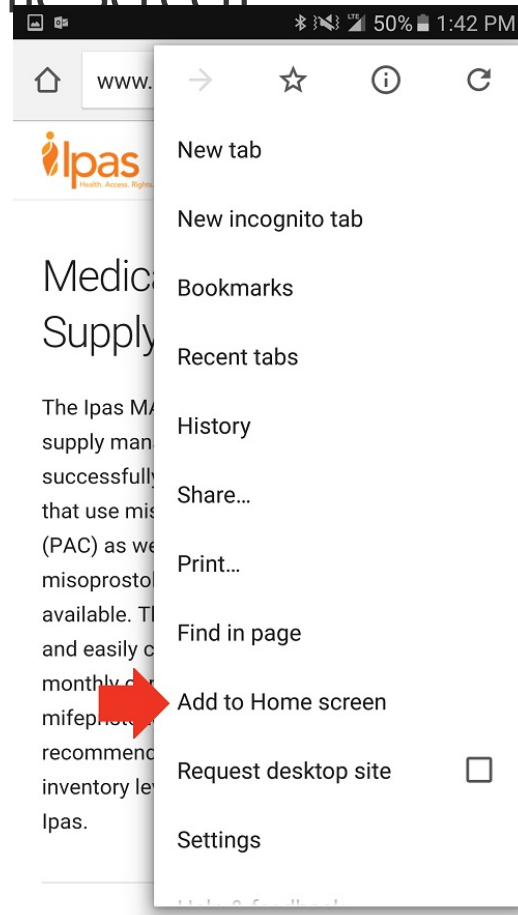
50% 1:42 PM

www.

Ipas
Health. Access. Rights.

Medic
Supply

The Ipas MA
supply man
successfully
that use mis
(PAC) as we
misoprostol
available. Th
and easily c
monthly c
mifep
recommen
inventory le
Ipas.

New tab

New incognito tab

Bookmarks

Recent tabs

History

Share…

Print…

Find in page

Add to Home screen

Request desktop site

Settings

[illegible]